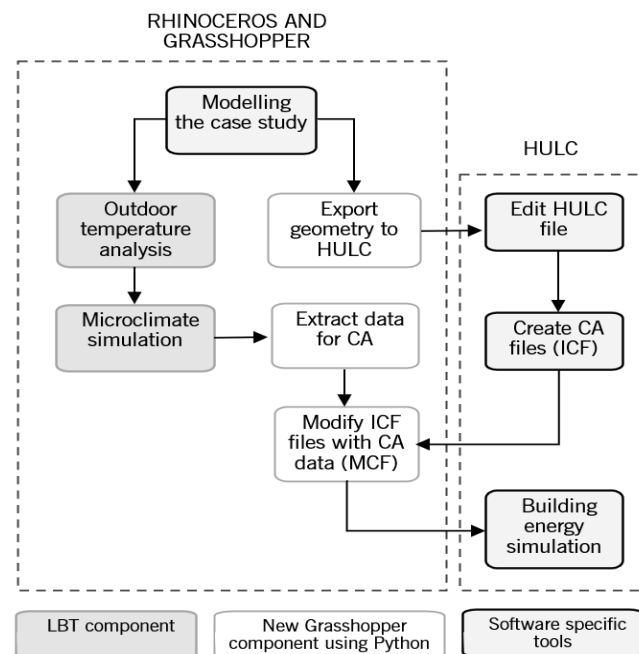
RHINOCEROS AND GRASSHOPPER

Modelling the case study

Outdoor temperature analysis

Export geometry to HULC

Microclimate simulation

Extract data for CA

Modify ICF files with CA data (MCF)

HULC

Edit HULC file

Create CA files (ICF)

Building energy simulation

LBT component

New Grasshopper component using Python

Software specific tools